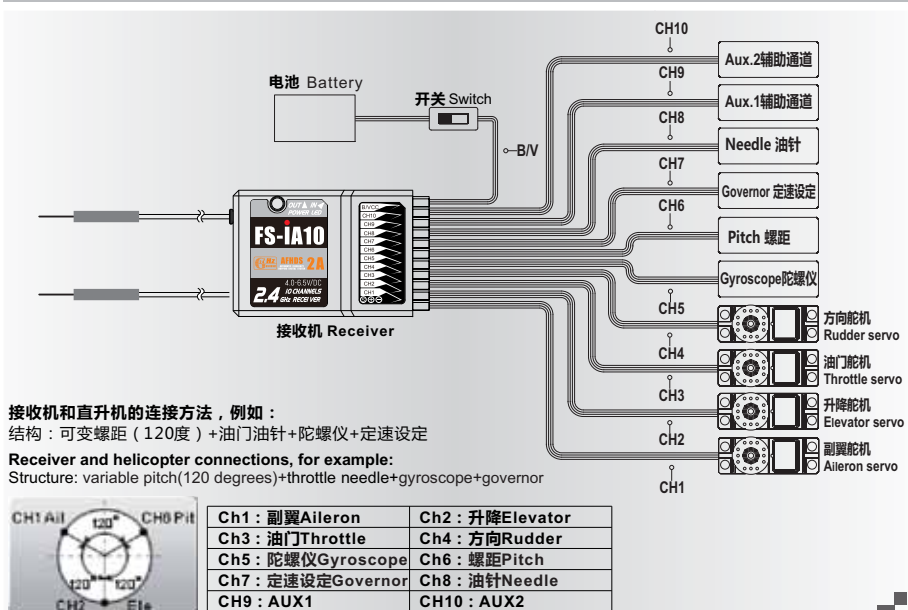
CH10
Aux.2辅助通道
CH9
Aux.1辅助通道
电池 Battery
开关 Switch
B/V
CH8
Needle 油针
CH7
Governor 定速设定
CH6
Pitch 螺距
Gyroscope陀螺仪
CH5
方向舵机
Rudder servo
CH4
油门舵机
Throttle servo
CH3
升降舵机
Elevator servo
CH2
副翼舵机
Aileron servo
CH1

OUT IN
POWER LED
FS-iA10
AFHDS 2A
4.0-6.5V/DC
2.4 10 CHANNELS GHz RECEIVER
B/VCC
CH10
CH9
CH8
CH7
CH6
CH5
CH4
CH3
CH2
CH1
接收机 Receiver

接收机和直升机的连接方法，例如：
结构：可变螺距（120度）+油门油针+陀螺仪+定速设定

Receiver and helicopter connections, for example:
Structure: variable pitch(120 degrees)+throttle needle+gyroscope+governor

CH1 Ail
CH6 Pit
120°
120°
120°
CH2
Ele

| Ch1：副翼Aileron | Ch2：升降Elevator |
|---|---|
| Ch3：油门Throttle | Ch4：方向Rudder |
| Ch5：陀螺仪Gyroscope | Ch6：螺距Pitch |
| Ch7：定速设定Governor | Ch8：油针Needle |
| CH9：AUX1 | CH10：AUX2 |